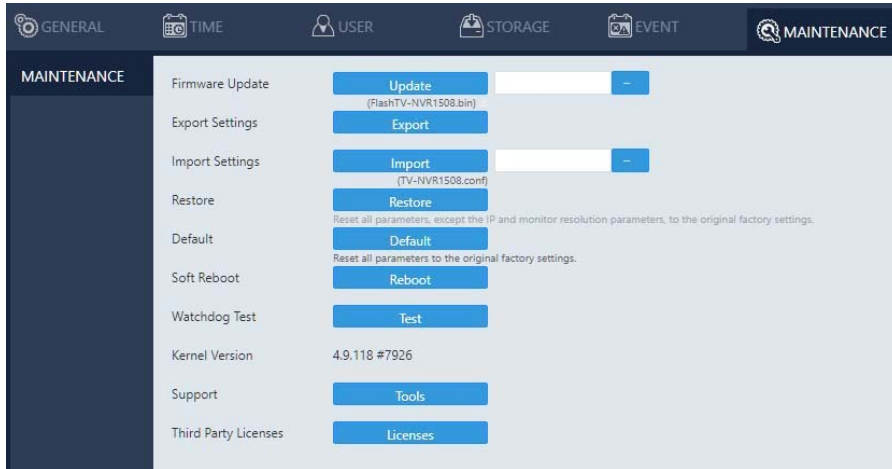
GENERAL TIME USER STORAGE EVENT MAINTENANCE

MAINTENANCE

Firmware Update Update -
(FlashTV-NVR1508.bin)

Export Settings Export

Import Settings Import -
(TV-NVR1508.conf)

Restore Restore
Reset all parameters, except the IP and monitor resolution parameters, to the original factory settings.

Default Default
Reset all parameters to the original factory settings.

Soft Reboot Reboot

Watchdog Test Test

Kernel Version 4.9.118 #7926

Support Tools

Third Party Licenses Licenses